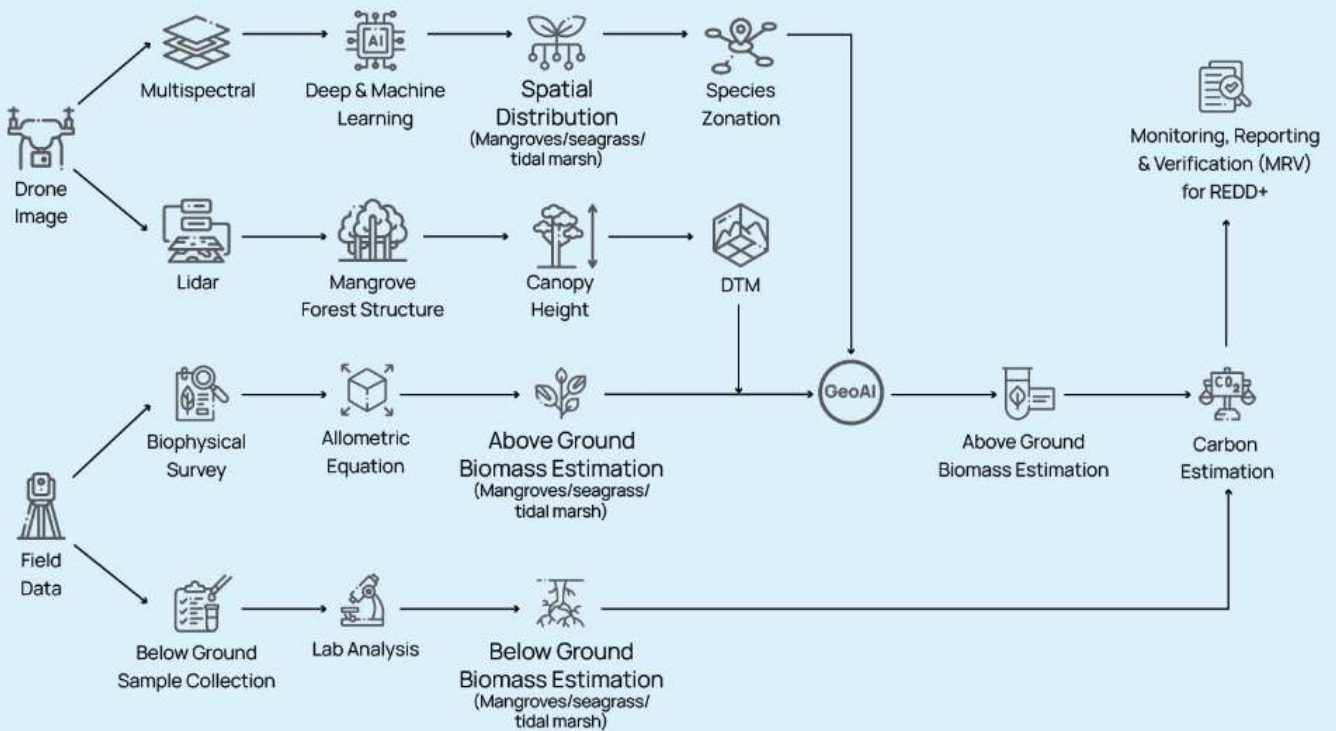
Drone Image

Multispectral

AI

Deep & Machine Learning

Spatial Distribution (Mangroves/seagrass/ tidal marsh)

Species Zonation

Monitoring, Reporting & Verification (MRV) for REDD+

Lidar

Mangrove Forest Structure

Canopy Height

DTM

Biophysical Survey

Allometric Equation

Above Ground Biomass Estimation (Mangroves/seagrass/ tidal marsh)

GeoAI

Above Ground Biomass Estimation

$CO_2$

Carbon Estimation

Field Data

Below Ground Sample Collection

Lab Analysis

Below Ground Biomass Estimation (Mangroves/seagrass/ tidal marsh)